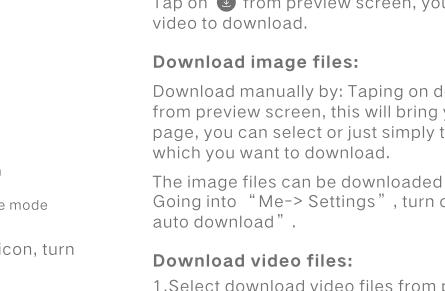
Tap on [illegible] from preview screen, yo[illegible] video to download.

Download image files:

Download manually by: Taping on d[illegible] from preview screen, this will bring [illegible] page, you can select or just simply t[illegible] which you want to download.

The image files can be downloaded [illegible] Going into "Me-> Settings", turn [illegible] auto download".

Download video files:

1.Select download video files from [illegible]

n

e mode

icon, turn